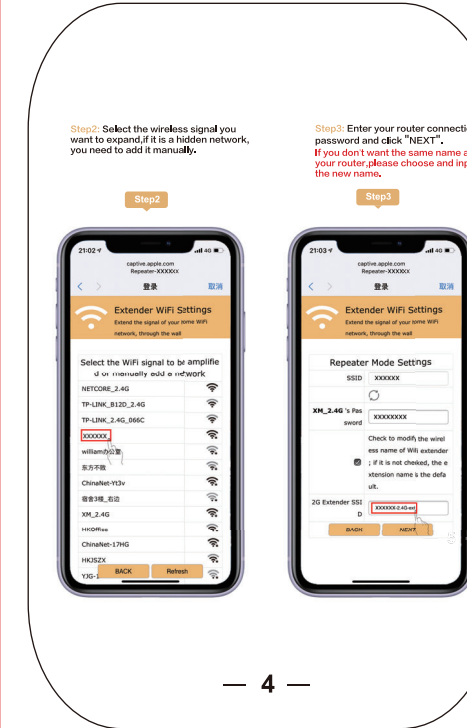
Step2: Select the wireless signal you want to expand,if it is a hidden network, you need to add it manually.

Step2

21:02

captive.apple.com
Repeater-XXXXXX

登录

取消

Extender WiFi Settings

Extend the signal of your home WiFi network, through the wall

Select the WiFi signal to be amplified or manually add a network

NETCORE_2.4G

TP-LINK_B12D_2.4G

TP-LINK_2.4G_066C

XXXXXX

william办公室

东方不败

ChinaNet-Yt3v

宿舍3楼_右边

XM_2.4G

HKOffice

ChinaNet-17HG

HKJSZX

YJG-

BACK

Refresh

Step3: Enter your router connectio password and click "NEXT".
If you don't want the same name a your router,please choose and inp the new name.

Step3

21:03

captive.apple.com
Repeater-XXXXXX

登录

取消

Extender WiFi Settings

Extend the signal of your home WiFi network, through the wall

Repeater Mode Settings

SSID

XXXXXX

XM_2.4G 's Password

XXXXXXXX

Check to modify the wireless name of Wifi extender ; if it is not checked, the extension name is the default.

2G Extender SSID

XXXXXX-2.4G-ext

BACK

NEXT

— 4 —